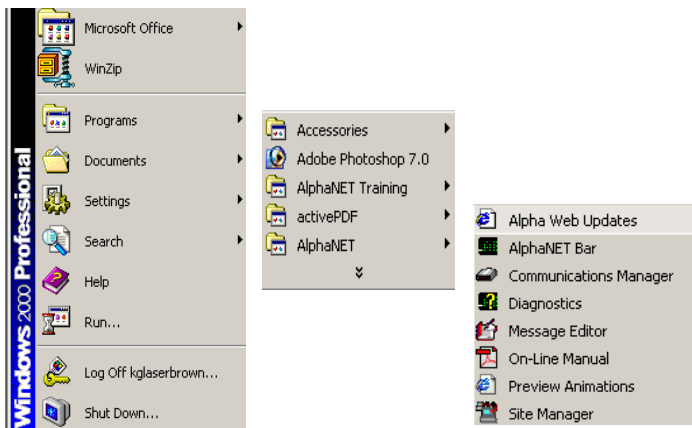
Windows 2000 Professional

Microsoft Office
WinZip
Programs
Documents
Settings
Search
Help
Run...
Log Off kglaserbrown...
Shut Down...

Accessories
Adobe Photoshop 7.0
AlphaNET Training
activePDF
AlphaNET

Alpha Web Updates
AlphaNET Bar
Communications Manager
Diagnostics
Message Editor
On-Line Manual
Preview Animations
Site Manager